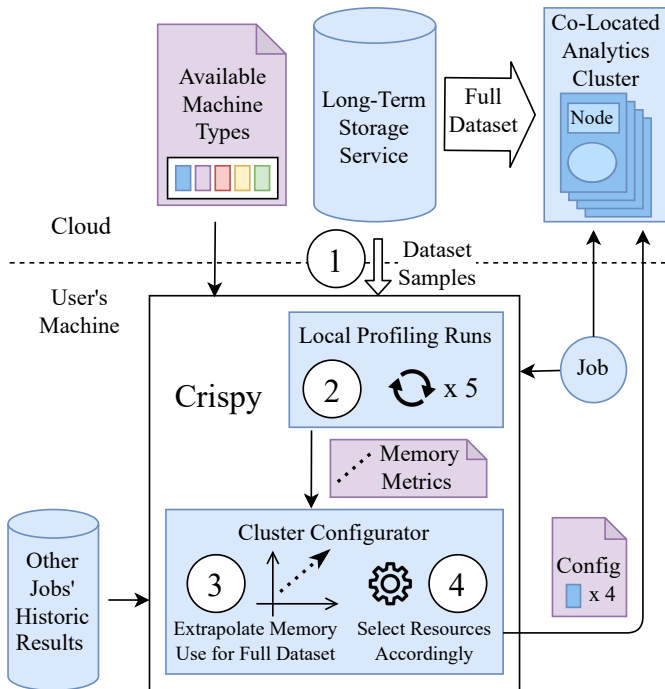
Available Machine Types

Long-Term Storage Service

Full Dataset

Co-Located Analytics Cluster

Node

Cloud

1

Dataset Samples

User's Machine

Crispy

Local Profiling Runs

2

x 5

Job

Memory Metrics

Cluster Configurator

3

4

Extrapolate Memory Use for Full Dataset

Select Resources Accordingly

Other Jobs' Historic Results

Config

x 4